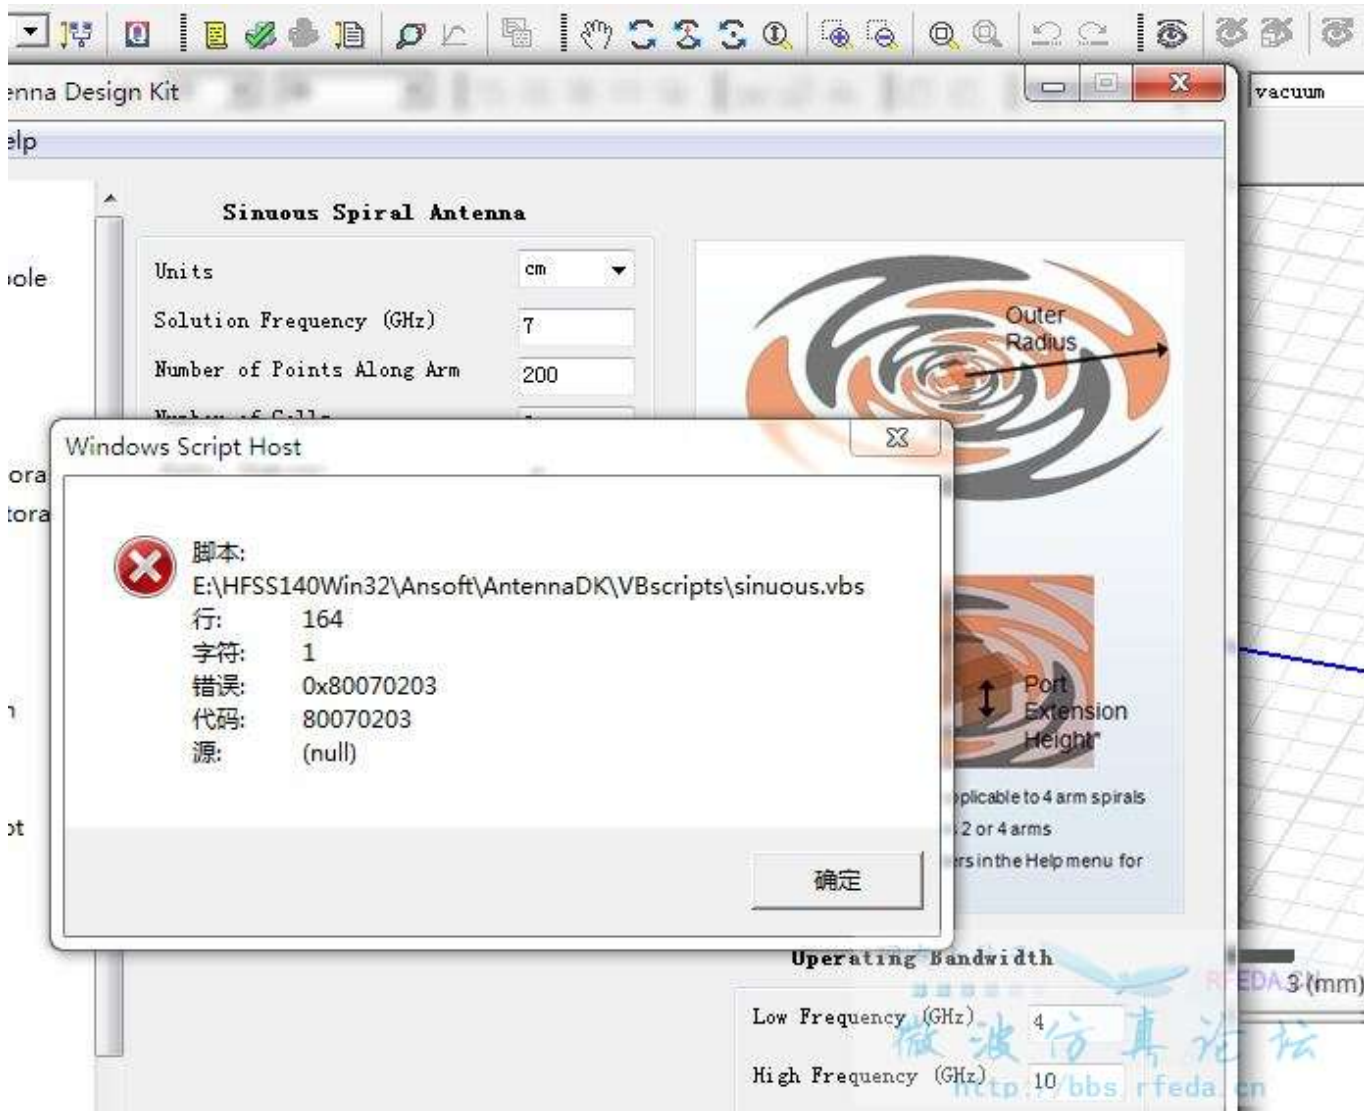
enna Design Kit

elp

vacuum

ole

ora

tora

ot

Sinuous Spiral Antenna

Units cm

Solution Frequency (GHz) 7

Number of Points Along Arm 200

Outer Radius

Port Extension Height

plicable to 4 arm spirals

2 or 4 arms

rs in the Help menu for

Windows Script Host

脚本: E:\HFSS140Win32\Ansoft\AntennaDK\VBscripts\sinuous.vbs
行: 164
字符: 1
错误: 0x80070203
代码: 80070203
源: (null)

确定

Operating Bandwidth

Low Frequency (GHz) 4

High Frequency (GHz) 10

3 (mm)

RFEDA

微波仿真论坛
http://bbs.rfeda.cn